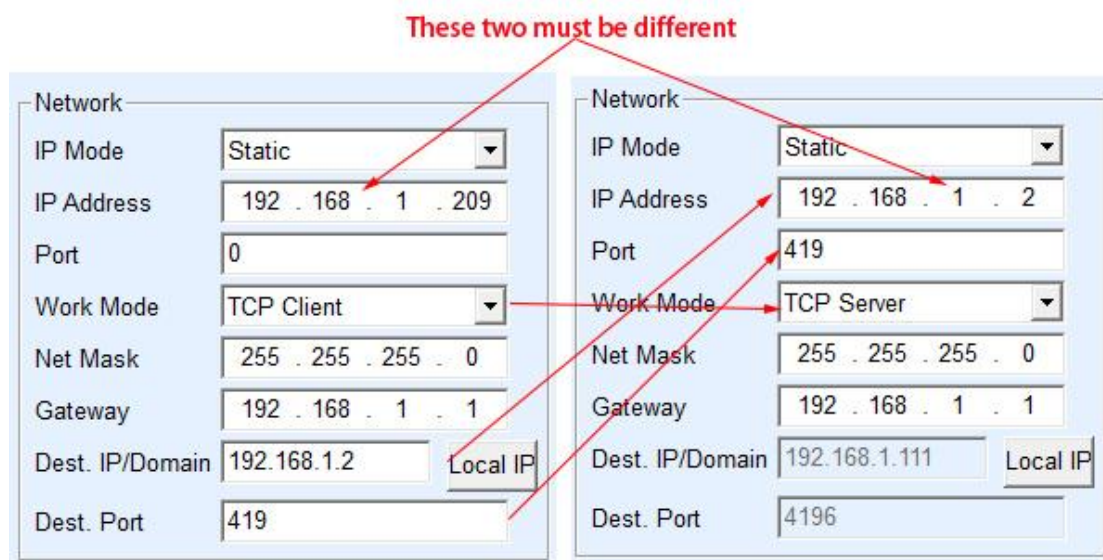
These two must be different

Network

| IP Mode | Static |
|---|---|
| IP Address | 192 . 168 . 1 . 209 |
| Port | 0 |
| Work Mode | TCP Client |
| Net Mask | 255 . 255 . 255 . 0 |
| Gateway | 192 . 168 . 1 . 1 |
| Dest. IP/Domain | 192.168.1.2 Local IP |
| Dest. Port | 419 |

Network

| IP Mode | Static |
|---|---|
| IP Address | 192 . 168 . 1 . 2 |
| Port | 419 |
| Work Mode | TCP Server |
| Net Mask | 255 . 255 . 255 . 0 |
| Gateway | 192 . 168 . 1 . 1 |
| Dest. IP/Domain | 192.168.1.111 Local IP |
| Dest. Port | 4196 |